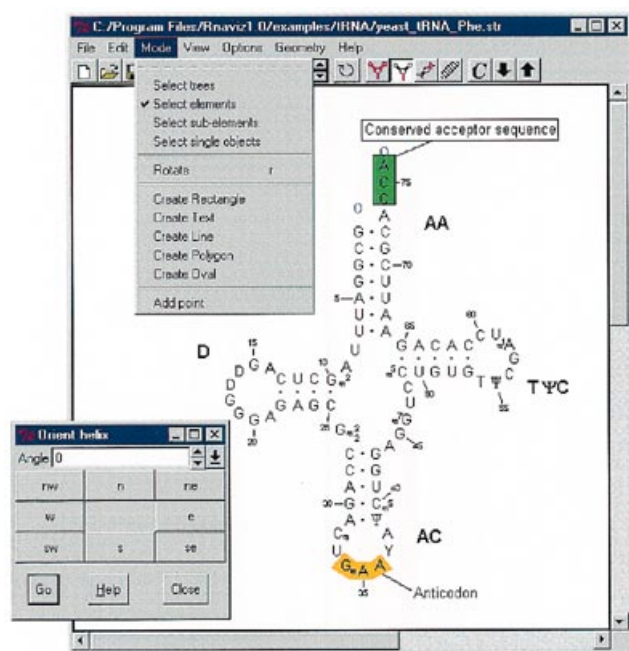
C:/Program Files/Rnaviz1.0/examples/tRNA/yeast_tRNA_Phe.str

File Edit Mode View Options Geometry Help

Select trees
✔ Select elements
Select sub-elements
Select single objects

Rotate r

Create Rectangle
Create Text
Create Line
Create Polygon
Create Oval

Add point

Conserved acceptor sequence

A
C
C
75
A
AA
G · C
C · G
G · C 70
G · U
5 A · U
U · A
U · A
65
60
G A C A C C U A
D
15
D G A
D
C U C G
10
A
C U G U G T Ψ C
G
G A G C
G
G A
20
25
G
5
50
55
TΨC
7G
G
45
C · G
C · G
A · U 40
30 G · C
A · Ψ
C
U
A
Y
AC
G A A
35
Anticodon

Orient helix
Angle 0
nw | n | ne
w | | e
sw | s | se
Go | Help | Close